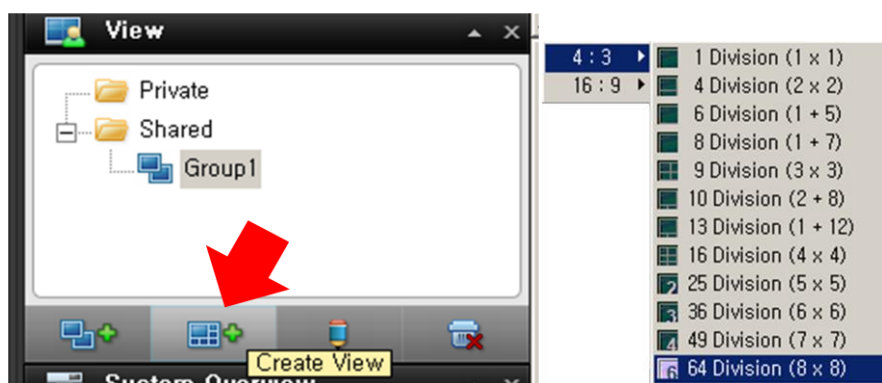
View

Private

Shared

Group1

Create View

System Overview

4 : 3

16 : 9

1 Division (1 x 1)

4 Division (2 x 2)

6 Division (1 + 5)

8 Division (1 + 7)

9 Division (3 x 3)

10 Division (2 + 8)

13 Division (1 + 12)

16 Division (4 x 4)

25 Division (5 x 5)

36 Division (6 x 6)

49 Division (7 x 7)

64 Division (8 x 8)